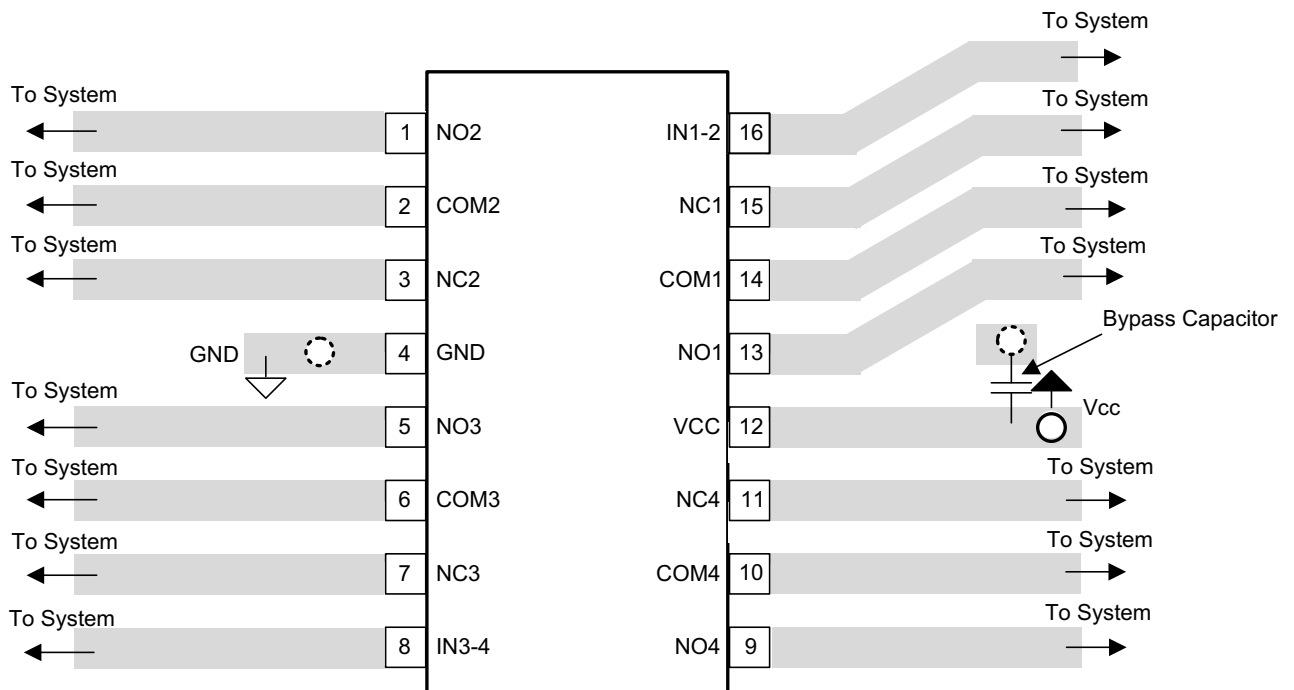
To System

To System
1 NO2
IN1-2 16
To System

To System
2 COM2
NC1 15
To System

To System
3 NC2
COM1 14
To System

Bypass Capacitor
GND
4 GND
NO1 13

To System
5 NO3
VCC 12
Vcc

To System
6 COM3
NC4 11
To System

To System
7 NC3
COM4 10
To System

To System
8 IN3-4
NO4 9
To System